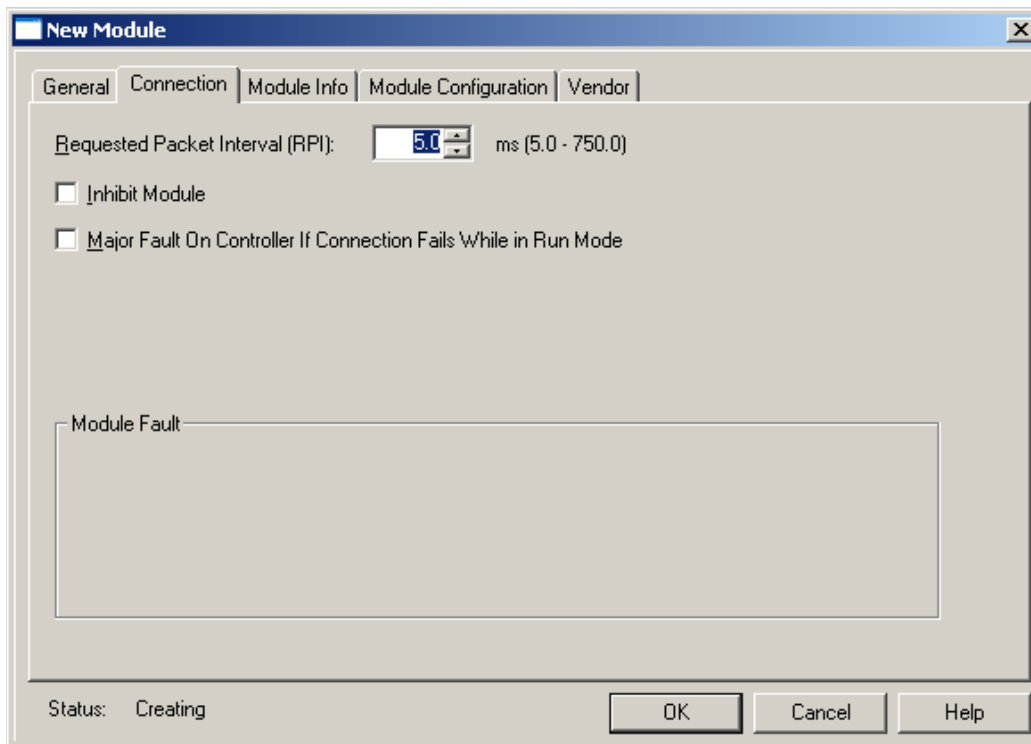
New Module

General | Connection | Module Info | Module Configuration | Vendor

Requested Packet Interval (RPI): 5.0 ms (5.0 - 750.0)

Inhibit Module

Major Fault On Controller If Connection Fails While in Run Mode

Module Fault

Status: Creating

OK Cancel Help